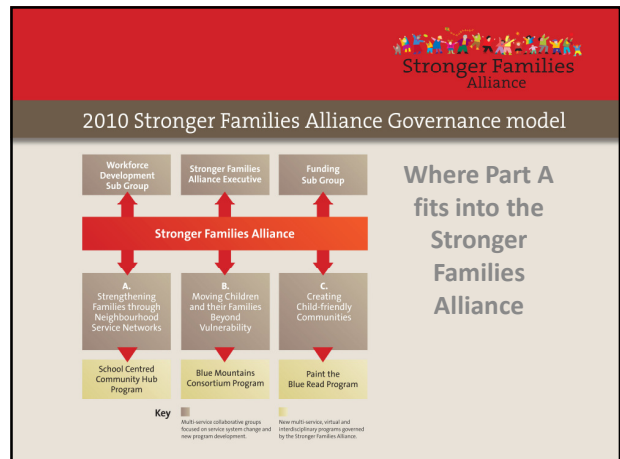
Stronger Families Alliance

2010 Stronger Families Alliance Governance model

Workforce Development Sub Group

Stronger Families Alliance Executive

Funding Sub Group

Stronger Families Alliance

A. Strengthening Families through Neighbourhood Service Networks

B. Moving Children and their Families Beyond Vulnerability

C. Creating Child-friendly Communities

School Centred Community Hub Program

Blue Mountains Consortium Program

Paint the Blue Read Program

Key

Multi-service collaborative groups focused on service system change and new program development.

New multi-service, virtual and interdisciplinary programs governed by the Stronger Families Alliance.

Where Part A fits into the Stronger Families Alliance